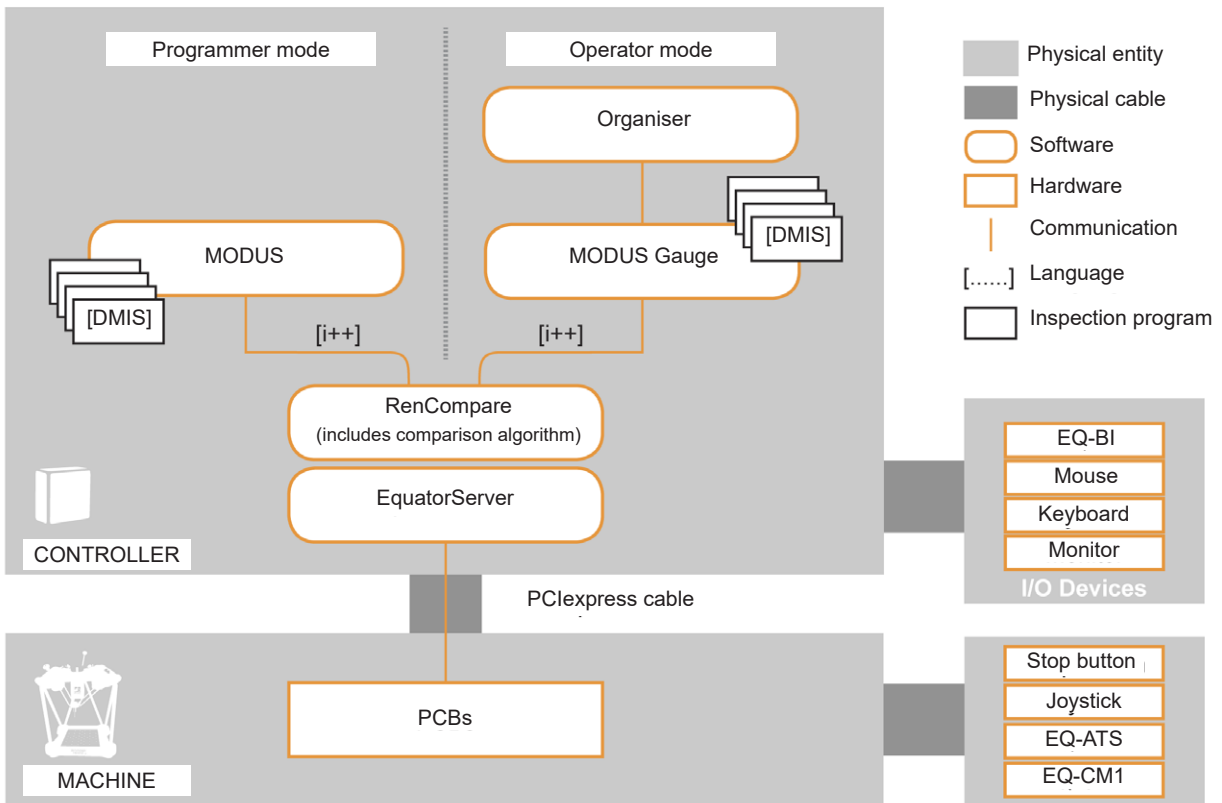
Programmer mode

Operator mode

Organiser

MODUS

MODUS Gauge

[DMIS]

[DMIS]

[i++]

[i++]

RenCompare
(includes comparison algorithm)

EquatorServer

CONTROLLER

PCIexpress cable

PCBs

MACHINE

Physical entity

Physical cable

Software

Hardware

Communication

[......] Language

Inspection program

EQ-BI
Mouse
Keyboard
Monitor
I/O Devices

Stop button
Joystick
EQ-ATS
EQ-CM1